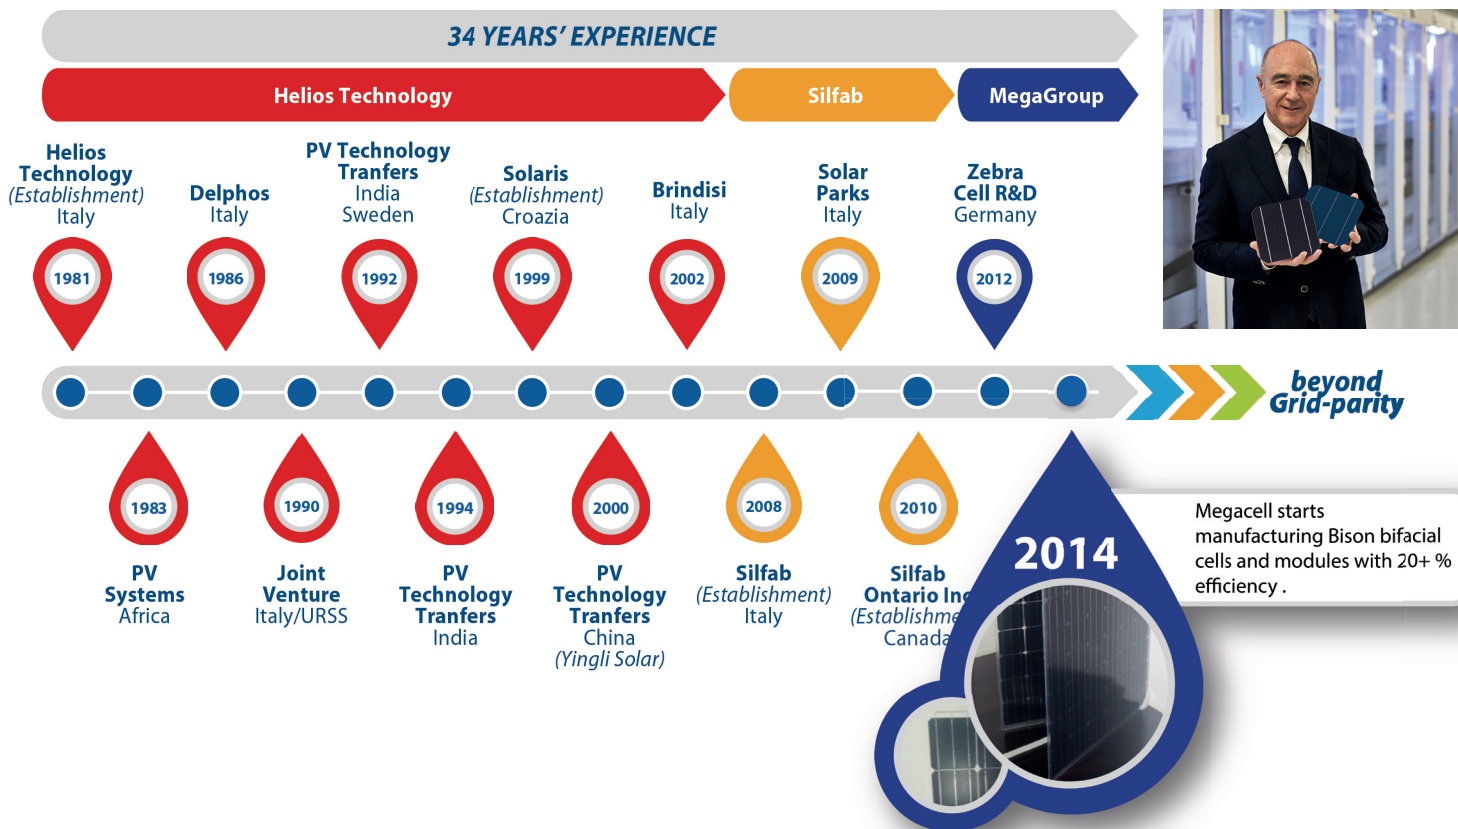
34 YEARS' EXPERIENCE

Helios Technology

Silfab

MegaGroup

Helios Technology (Establishment) Italy

1981

Delphos Italy

1986

PV Technology Tranfers India Sweden

1992

Solaris (Establishment) Croazia

1999

Brindisi Italy

2002

Solar Parks Italy

2009

Zebra Cell R&D Germany

2012

beyond Grid-parity

1983

PV Systems Africa

1990

Joint Venture Italy/URSS

1994

PV Technology Tranfers India

2000

PV Technology Tranfers China (Yingli Solar)

2008

Silfab (Establishment) Italy

2010

Silfab Ontario In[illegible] (Establishm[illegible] Canad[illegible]

2014

Megacell starts manufacturing Bison bifacial cells and modules with 20+ % efficiency .